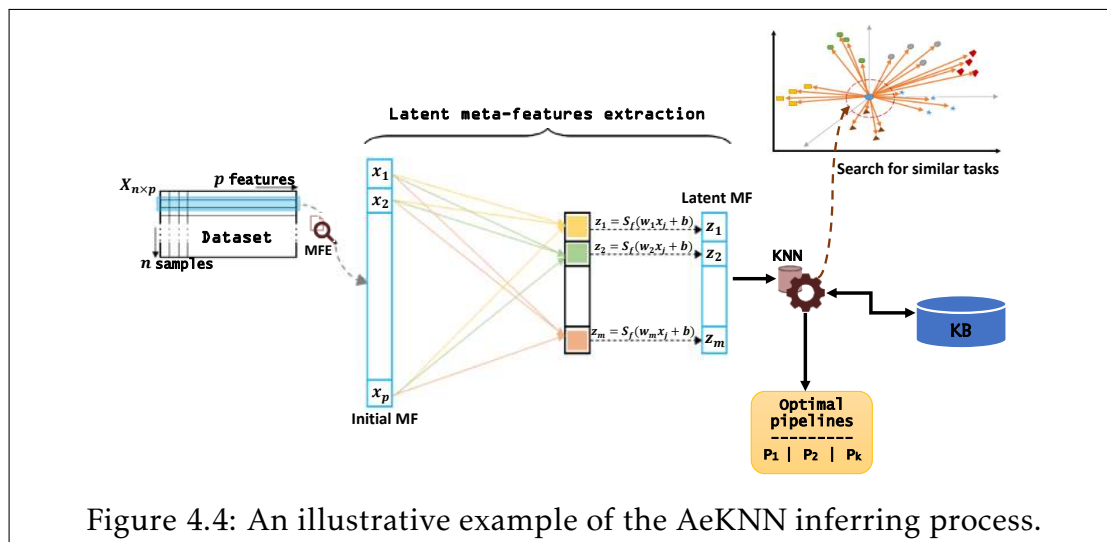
Latent meta-features extraction

Search for similar tasks

$X_{n \times p}$

$p$ features

Dataset

$n$ samples

MFE

$x_1$

$x_2$

$x_p$

Initial MF

$z_1 = S_f(w_1 x_j + b)$

$z_2 = S_f(w_2 x_j + b)$

$z_m = S_f(w_m x_j + b)$

Latent MF

$z_1$

$z_2$

$z_m$

KNN

KB

Optimal pipelines
---------
P₁ | P₂ | Pₖ

Figure 4.4: An illustrative example of the AeKNN inferring process.